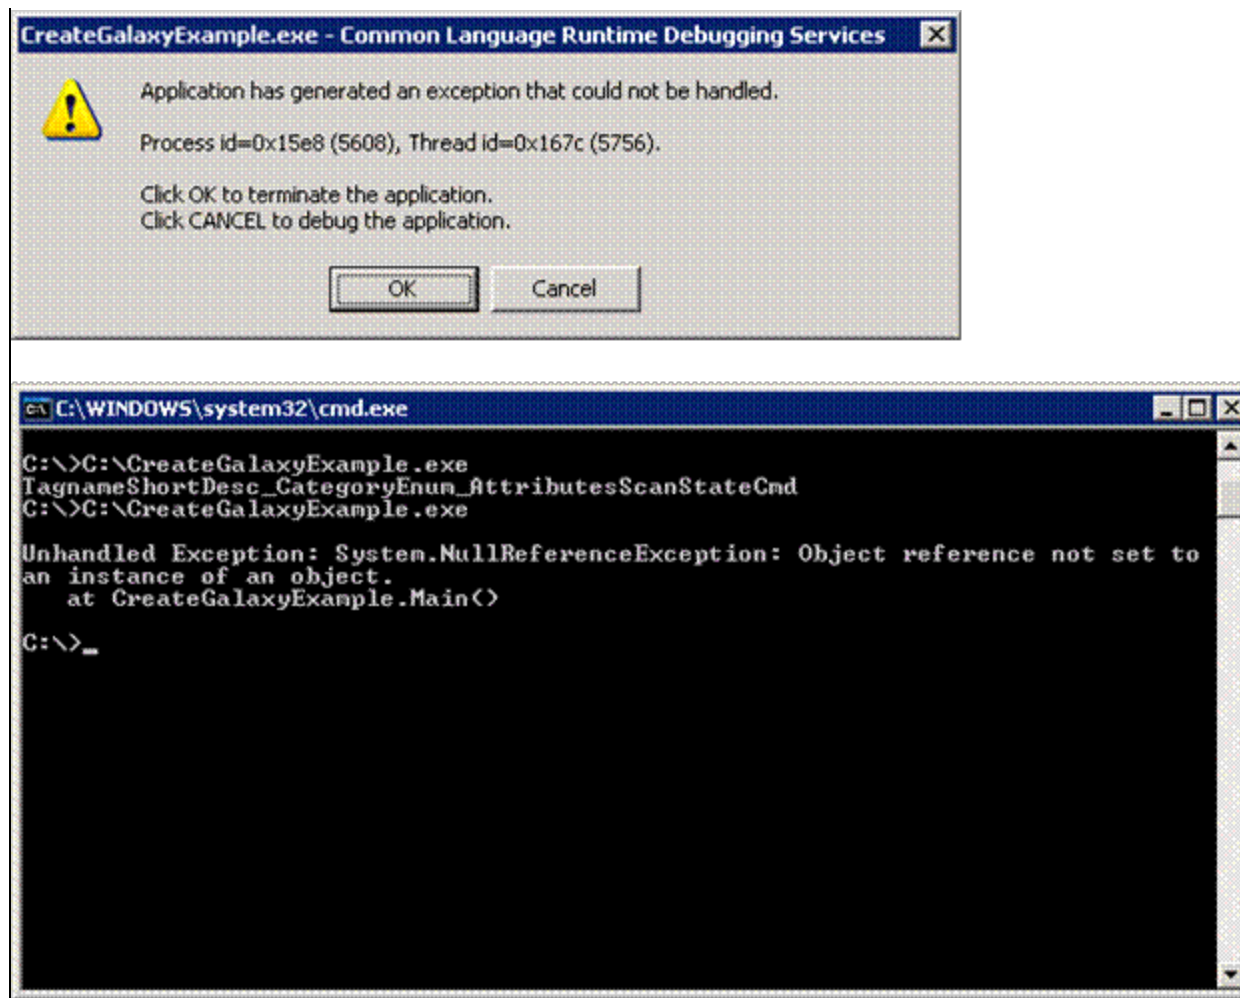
CreateGalaxyExample.exe - Common Language Runtime Debugging Services

Application has generated an exception that could not be handled.

Process id=0x15e8 (5608), Thread id=0x167c (5756).

Click OK to terminate the application.
Click CANCEL to debug the application.

OK

Cancel

C:\WINDOWS\system32\cmd.exe

C:\>C:\CreateGalaxyExample.exe
TagnameShortDesc_CategoryEnum_AttributesScanStateCmd
C:\>C:\CreateGalaxyExample.exe

Unhandled Exception: System.NullReferenceException: Object reference not set to an instance of an object.
   at CreateGalaxyExample.Main()

C:\>_